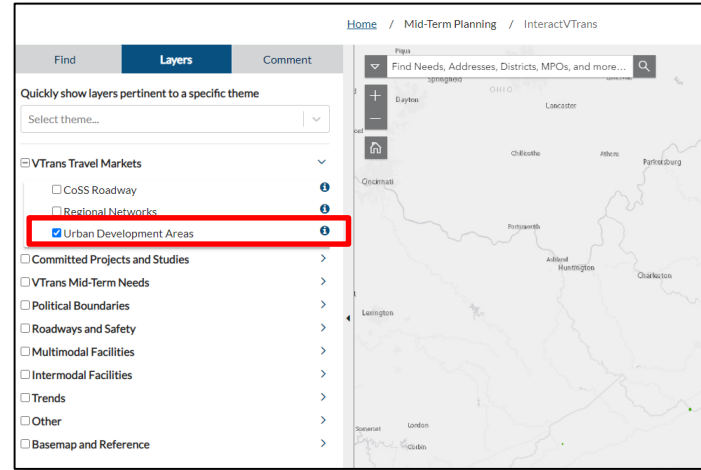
Home / Mid-Term Planning / InteractVTrans

Find
Layers
Comment

Quickly show layers pertinent to a specific theme

Select theme...

VTrans Travel Markets
CoSS Roadway
Regional Networks
Urban Development Areas
Committed Projects and Studies
VTrans Mid-Term Needs
Political Boundaries
Roadways and Safety
Multimodal Facilities
Intermodal Facilities
Trends
Other
Basemap and Reference

Find Needs, Addresses, Districts, MPOs, and more...

Piqua
Springfield
OHIO
Dayton
Lancaster
Chillicothe
Athens
Parkersburg
Cincinnati
Portsmouth
Ashland
Huntington
Charleston
Lexington
Somerset
London
Corbin